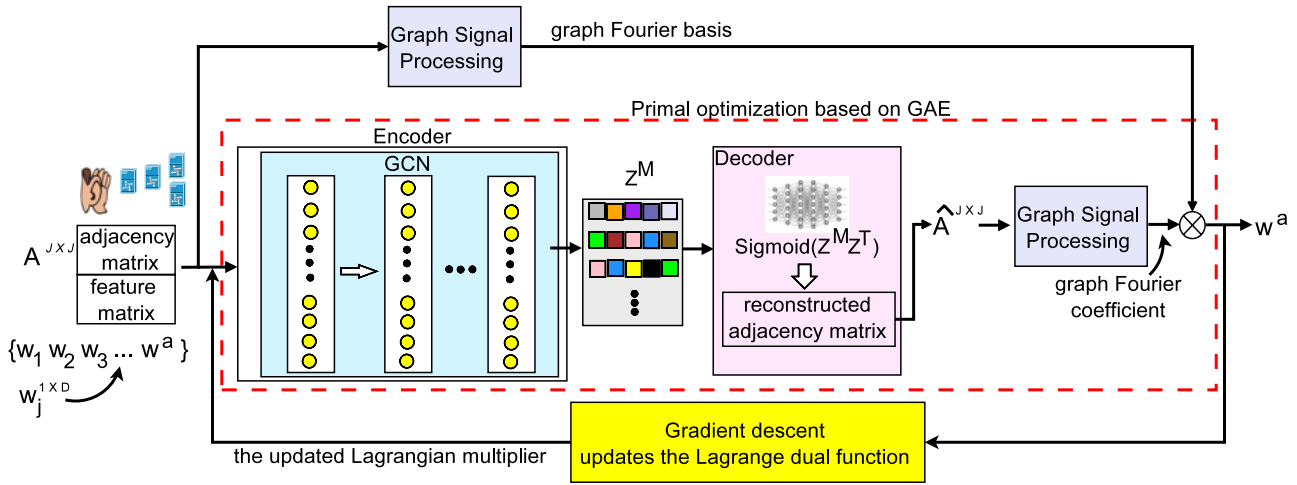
Graph Signal Processing

graph Fourier basis

Primal optimization based on GAE

Encoder

GCN

$Z^M$

Decoder

Sigmoid($Z^M Z^T$)

reconstructed adjacency matrix

$\hat{A}^{J \times J}$

Graph Signal Processing

graph Fourier coefficient

$w^a$

$A^{J \times J}$

adjacency matrix

feature matrix

$\{w_1\ w_2\ w_3 \ldots w^a\}$

$w_j^{1 \times D}$

Gradient descent updates the Lagrange dual function

the updated Lagrangian multiplier